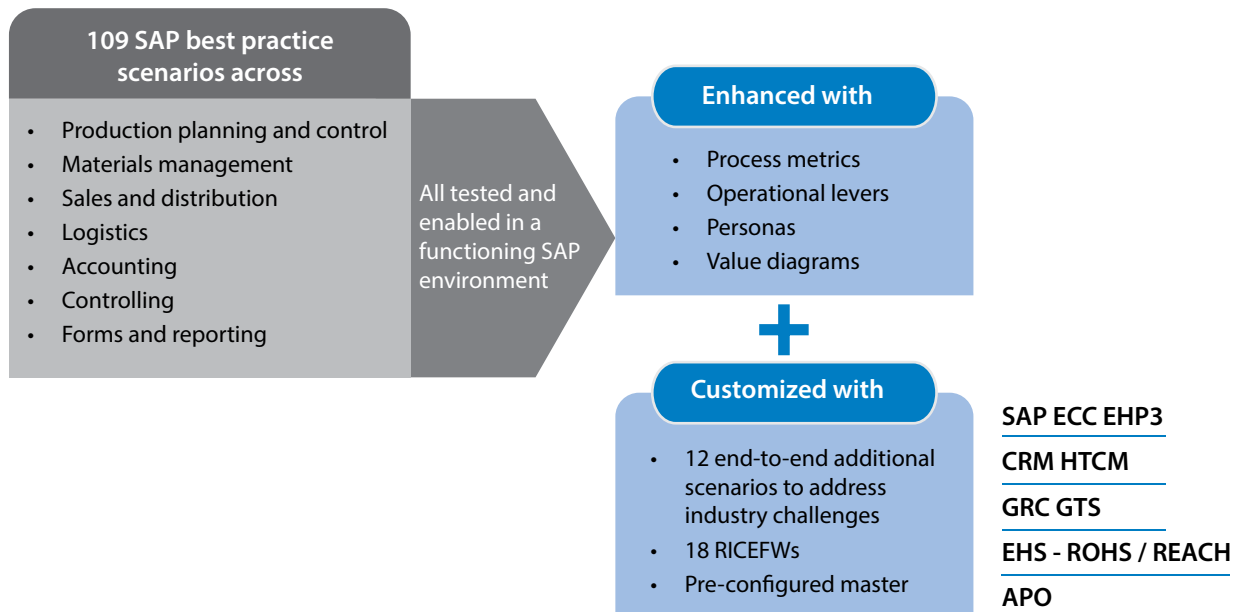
109 SAP best practice scenarios across

- Production planning and control
- Materials management
- Sales and distribution
- Logistics
- Accounting
- Controlling
- Forms and reporting

All tested and enabled in a functioning SAP environment

Enhanced with

- Process metrics
- Operational levers
- Personas
- Value diagrams

+

Customized with

- 12 end-to-end additional scenarios to address industry challenges
- 18 RICEFWs
- Pre-configured master

SAP ECC EHP3
CRM HTCM
GRC GTS
EHS - ROHS / REACH
APO